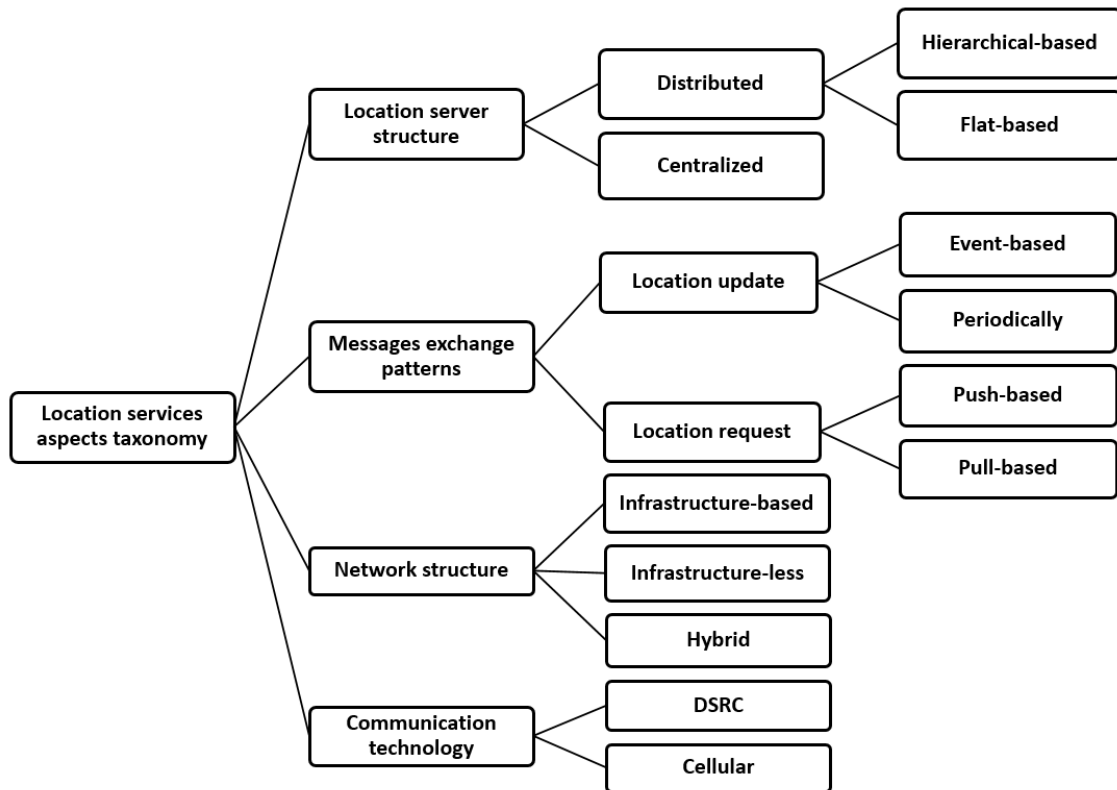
Location services aspects taxonomy

Location server structure

Distributed

Hierarchical-based

Flat-based

Centralized

Messages exchange patterns

Location update

Event-based

Periodically

Location request

Push-based

Pull-based

Network structure

Infrastructure-based

Infrastructure-less

Hybrid

Communication technology

DSRC

Cellular